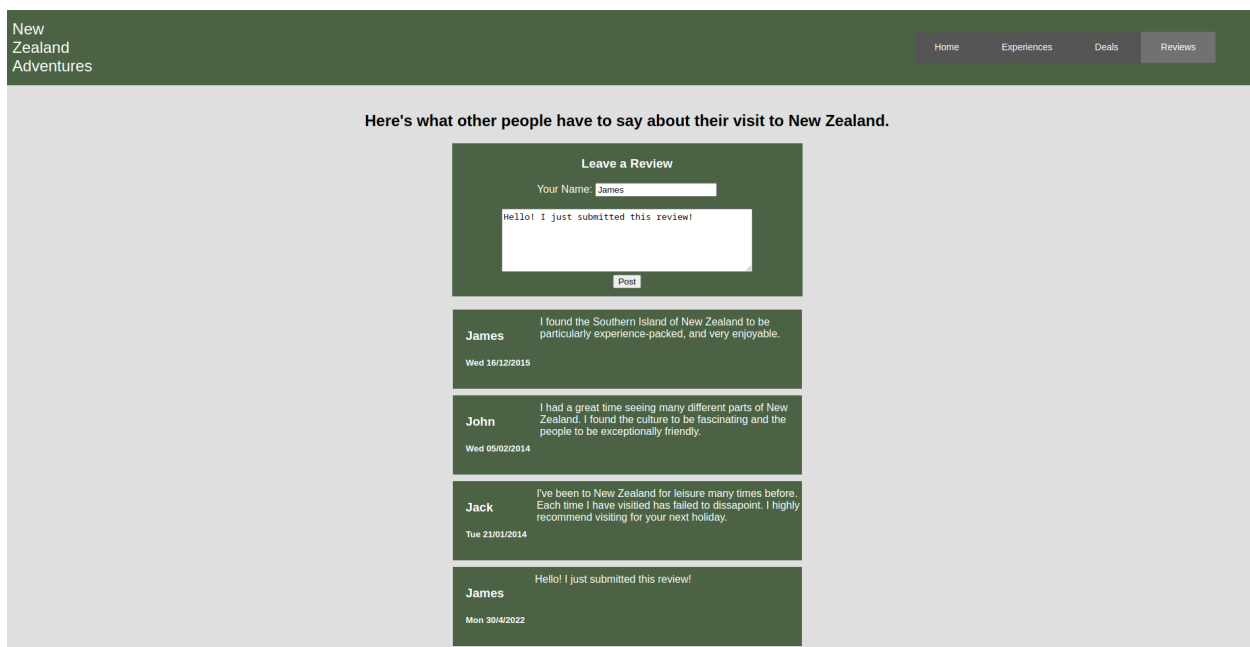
New Zealand Adventures

Home
Experiences
Deals
Reviews

Here's what other people have to say about their visit to New Zealand.

Leave a Review

Your Name: James

Hello! I just submitted this review!

Post

James
Wed 16/12/2015
I found the Southern Island of New Zealand to be particularly experience-packed, and very enjoyable.

John
Wed 05/02/2014
I had a great time seeing many different parts of New Zealand. I found the culture to be fascinating and the people to be exceptionally friendly.

Jack
Tue 21/01/2014
I've been to New Zealand for leisure many times before. Each time I have visitied has failed to dissapoint. I highly recommend visiting for your next holiday.

James
Mon 30/4/2022
Hello! I just submitted this review!